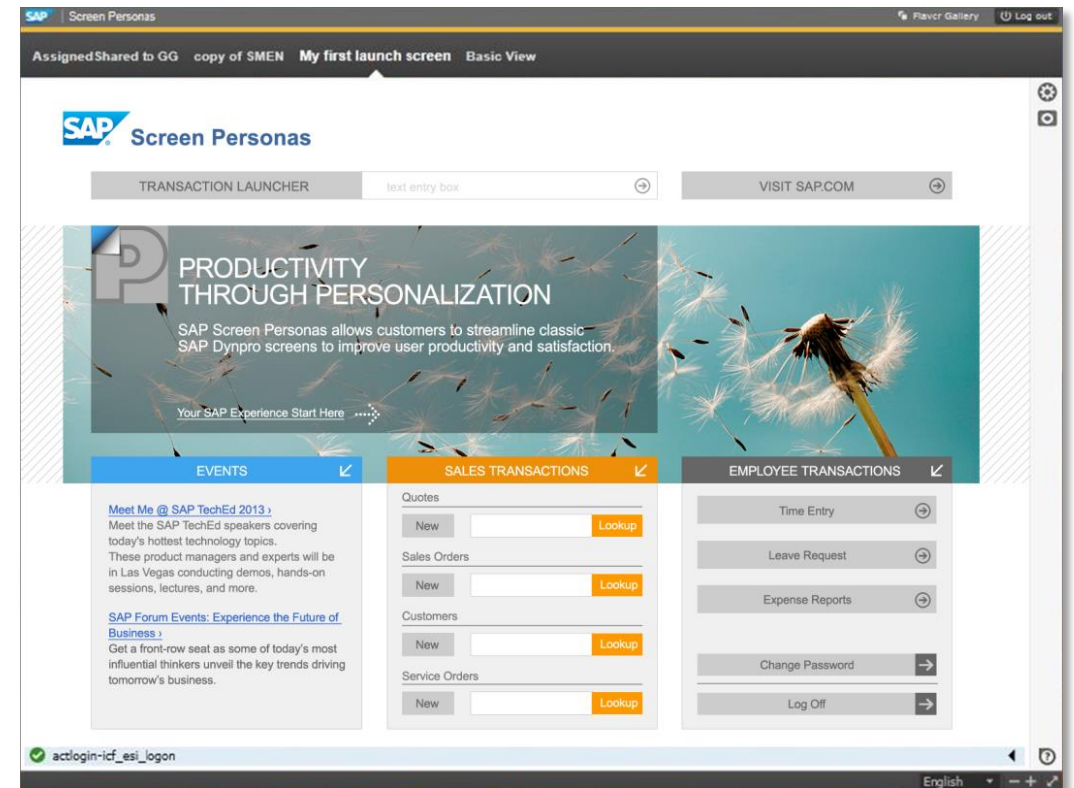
SAP Screen Personas

Flavor Gallery Log out

AssignedShared to GG copy of SMEN My first launch screen Basic View

SAP Screen Personas

TRANSACTION LAUNCHER text entry box

VISIT SAP.COM

PRODUCTIVITY THROUGH PERSONALIZATION

SAP Screen Personas allows customers to streamline classic SAP Dynpro screens to improve user productivity and satisfaction.

Your SAP Experience Start Here

EVENTS

Meet Me @ SAP TechEd 2013 ›
Meet the SAP TechEd speakers covering today's hottest technology topics.
These product managers and experts will be in Las Vegas conducting demos, hands-on sessions, lectures, and more.

SAP Forum Events: Experience the Future of Business ›
Get a front-row seat as some of today's most influential thinkers unveil the key trends driving tomorrow's business.

SALES TRANSACTIONS

Quotes
New Lookup
Sales Orders
New Lookup
Customers
New Lookup
Service Orders
New Lookup

EMPLOYEE TRANSACTIONS

Time Entry
Leave Request
Expense Reports
Change Password
Log Off

actlogin-icf_esi_logon

English